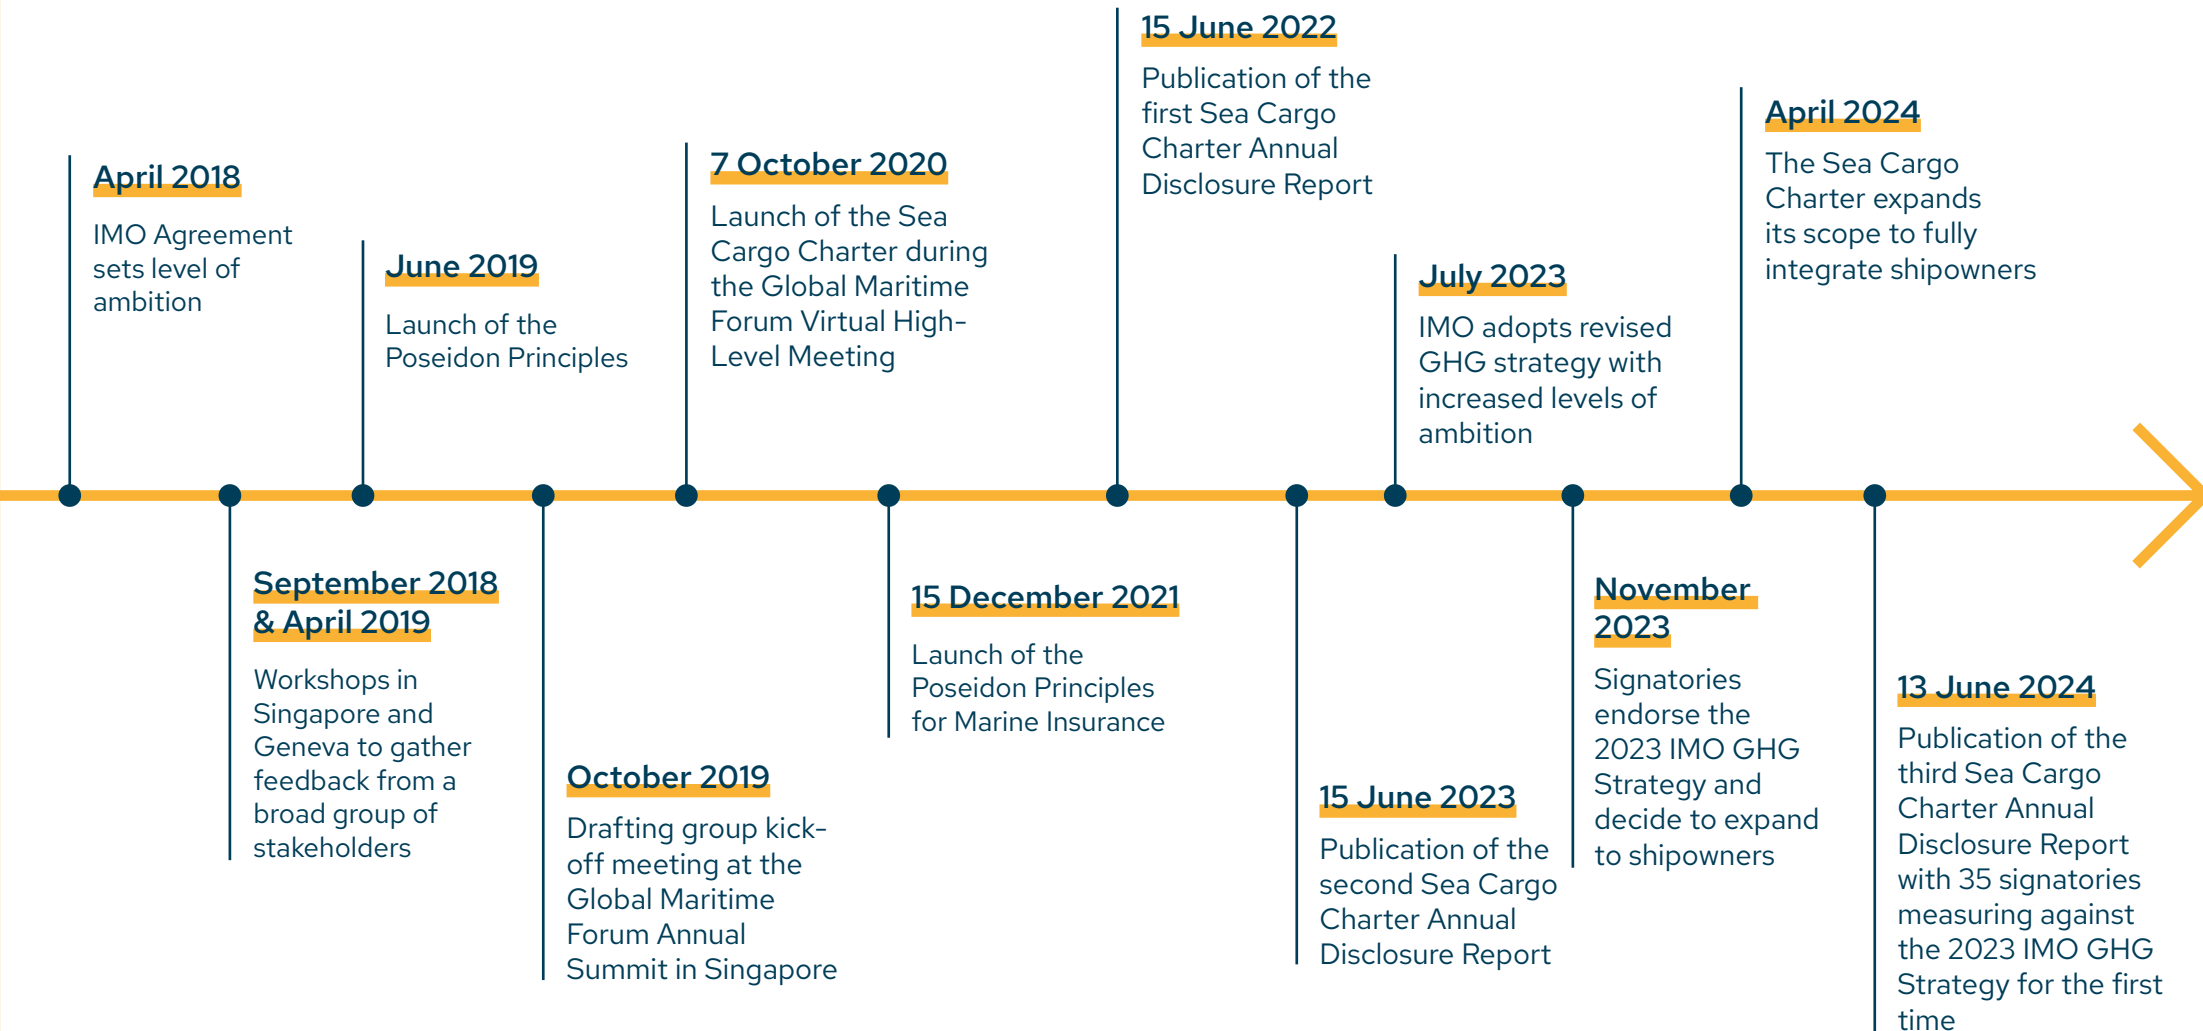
April 2018

IMO Agreement sets level of ambition

September 2018 & April 2019

Workshops in Singapore and Geneva to gather feedback from a broad group of stakeholders

June 2019

Launch of the Poseidon Principles

October 2019

Drafting group kick-off meeting at the Global Maritime Forum Annual Summit in Singapore

7 October 2020

Launch of the Sea Cargo Charter during the Global Maritime Forum Virtual High-Level Meeting

15 December 2021

Launch of the Poseidon Principles for Marine Insurance

15 June 2022

Publication of the first Sea Cargo Charter Annual Disclosure Report

15 June 2023

Publication of the second Sea Cargo Charter Annual Disclosure Report

July 2023

IMO adopts revised GHG strategy with increased levels of ambition

November 2023

Signatories endorse the 2023 IMO GHG Strategy and decide to expand to shipowners

April 2024

The Sea Cargo Charter expands its scope to fully integrate shipowners

13 June 2024

Publication of the third Sea Cargo Charter Annual Disclosure Report with 35 signatories measuring against the 2023 IMO GHG Strategy for the first time